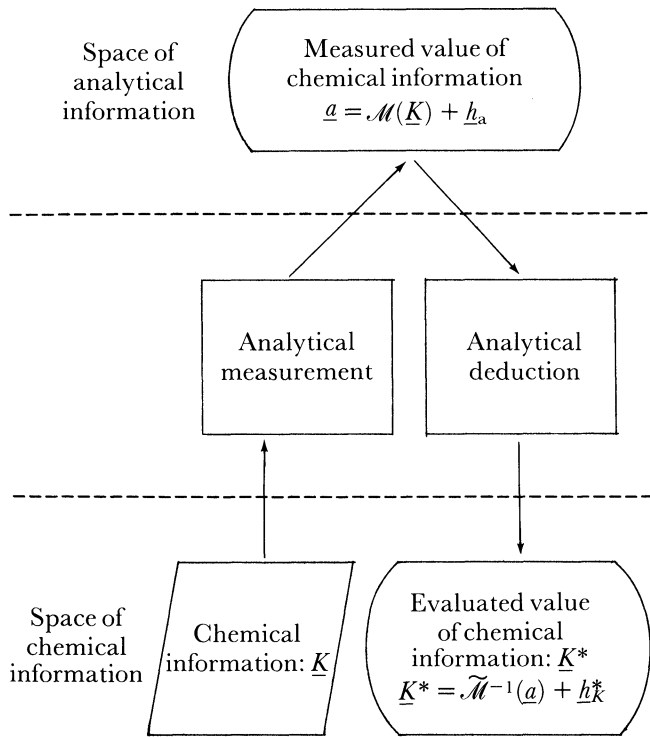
Space of analytical information

Measured value of chemical information
$\underline{a} = \mathscr{M}(\underline{K}) + \underline{h}_{a}$

Analytical measurement

Analytical deduction

Space of chemical information

Chemical information: $\underline{K}$

Evaluated value of chemical information: $\underline{K}^{*}$
$\underline{K}^{*} = \tilde{\mathscr{M}}^{-1}(\underline{a}) + \underline{h}_{K}^{*}$